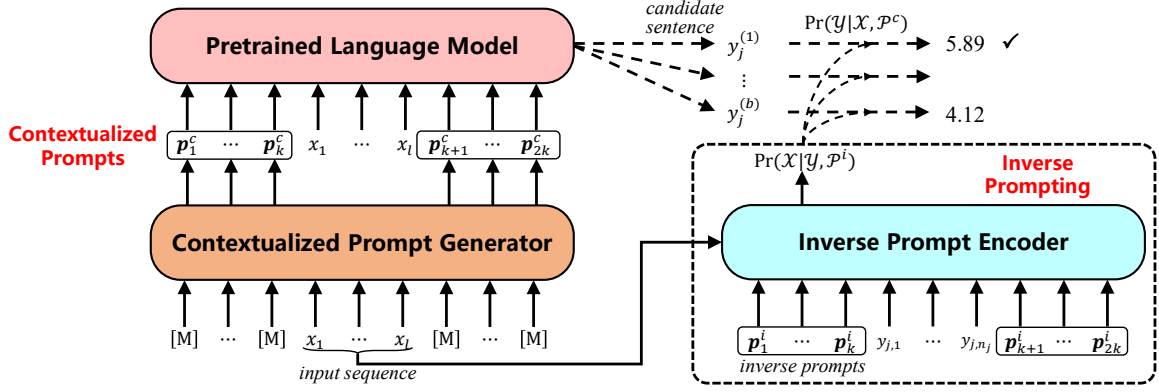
Pretrained Language Model

candidate sentence

$y_j^{(1)}$

$\Pr(\mathcal{Y}|\mathcal{X}, \mathcal{P}^c)$

5.89 ✓

⋮

$y_j^{(b)}$

4.12

Contextualized Prompts

$\boldsymbol{p}_1^c$ ⋯ $\boldsymbol{p}_k^c$ $x_1$ ⋯ $x_l$ $\boldsymbol{p}_{k+1}^c$ ⋯ $\boldsymbol{p}_{2k}^c$

$\Pr(\mathcal{X}|\mathcal{Y}, \mathcal{P}^i)$

Inverse Prompting

Contextualized Prompt Generator

Inverse Prompt Encoder

[M] ⋯ [M] $x_1$ ⋯ $x_l$ [M] ⋯ [M]

input sequence

$\boldsymbol{p}_1^i$ ⋯ $\boldsymbol{p}_k^i$ $y_{j,1}$ ⋯ $y_{j,n_j}$ $\boldsymbol{p}_{k+1}^i$ ⋯ $\boldsymbol{p}_{2k}^i$

inverse prompts